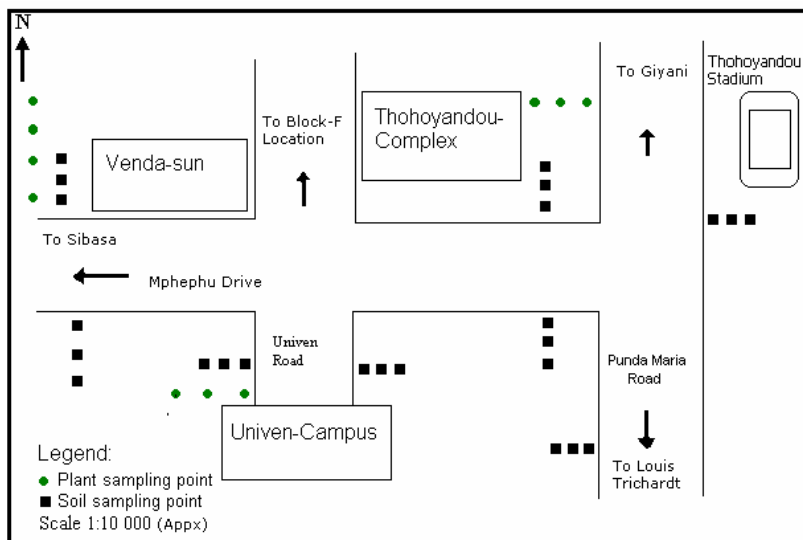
N

To Block-F Location

Venda-sun

Thohoyandou-Complex

To Giyani

Thohoyandou Stadium

To Sibasa

Mphephu Drive

Univen Road

Punda Maria Road

Univen-Campus

To Louis Trichardt

Legend:
● Plant sampling point
■ Soil sampling point
Scale 1:10 000 (Appx)